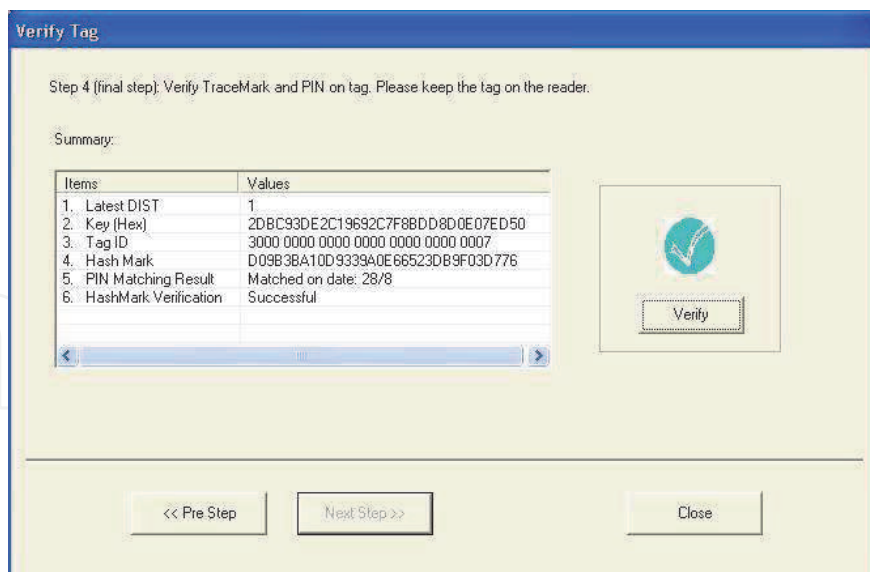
Verify Tag

Step 4 (final step): Verify TraceMark and PIN on tag. Please keep the tag on the reader.

Summary:

| Items | Values |
|---|---|
| 1. Latest DIST | 1 |
| 2. Key (Hex) | 2DBC93DE2C19692C7F8BDD8D0E07ED50 |
| 3. Tag ID | 3000 0000 0000 0000 0000 0000 0007 |
| 4. Hash Mark | D09B3BA10D9339A0E66523DB9F03D776 |
| 5. PIN Matching Result | Matched on date: 28/8 |
| 6. HashMark Verification | Successful |

Verify

<< Pre Step

Next Step >>

Close